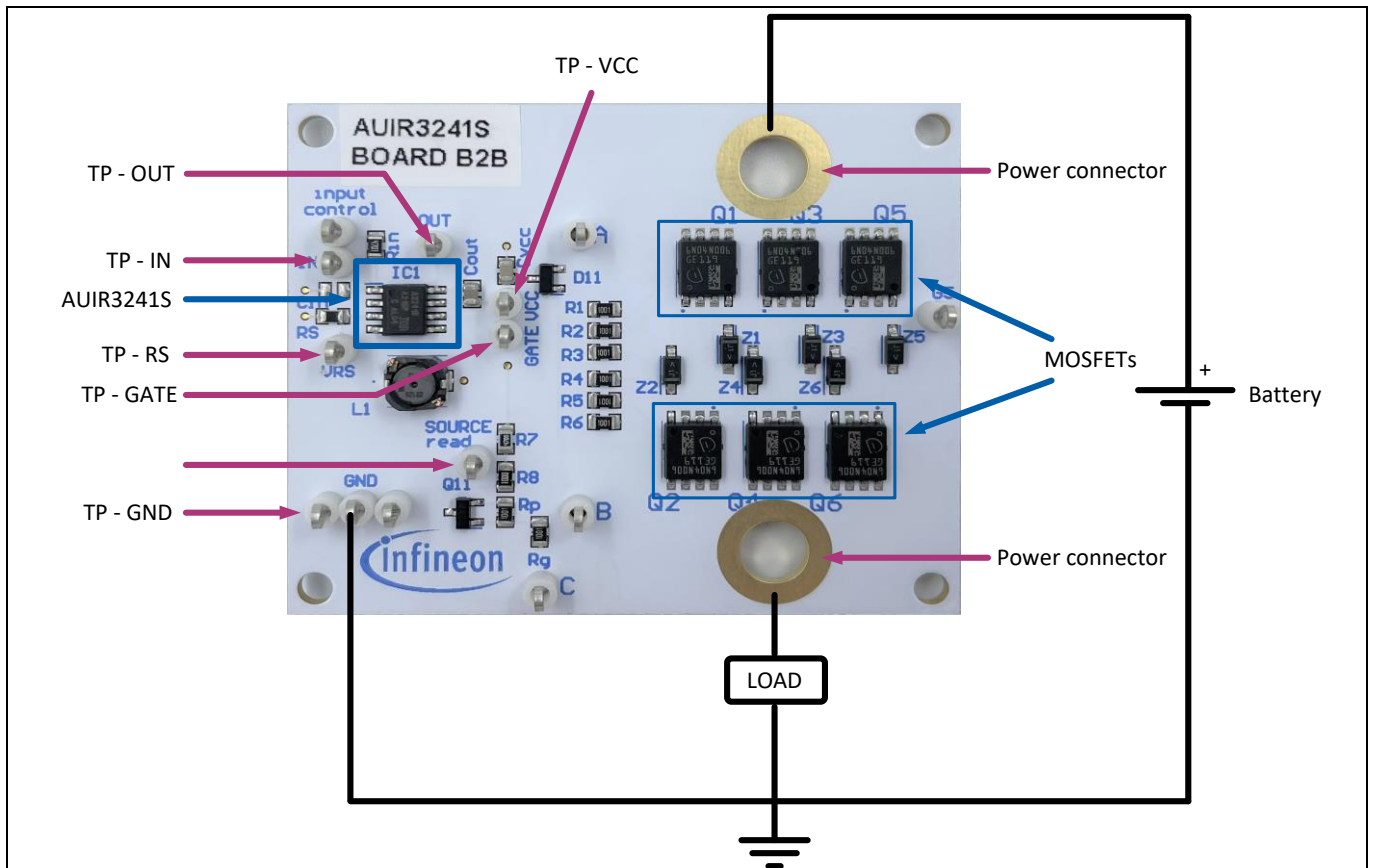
TP - VCC

AUIR3241S
BOARD B2B

TP - OUT

Power connector

input control

OUT

Q1 Q3 Q5

TP - IN

Rin

Cout

Cvcc

A

IC1

D11

AUIR3241S

CIN

R1

GS

RS

R2

GATE VCC

R3

TP - RS

VRS

Z1

Z3

Z5

MOSFETs

Z2

Z4

Z6

+

TP - GATE

R4

Battery

L1

R5

R6

SOURCE read

R7

R8

Q11

GND

Rp

B

TP - GND

Q2 Q4 Q6

infineon

Rg

Power connector

C

LOAD